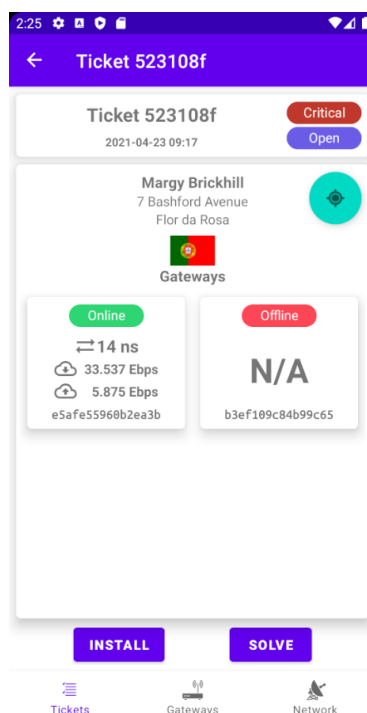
2:25

Ticket 523108f

Ticket 523108f
2021-04-23 09:17
Critical
Open

Margy Brickhill
7 Bashford Avenue
Flor da Rosa
Gateways

Online
14 ns
33.537 Ebps
5.875 Ebps
e5afe55960b2ea3b

Offline
N/A
b3ef109c84b99c65

INSTALL
SOLVE

Tickets
Gateways
Network